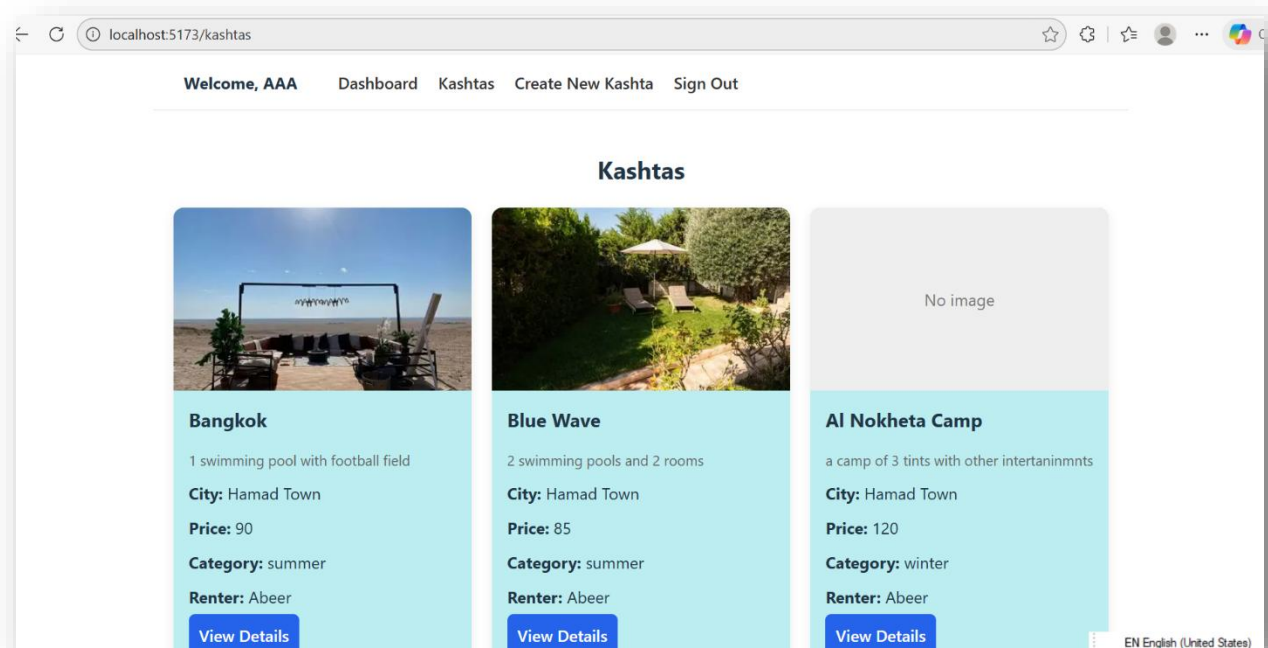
localhost:5173/kashtas

Welcome, AAA Dashboard Kashtas Create New Kashta Sign Out

Kashtas

Bangkok

1 swimming pool with football field

City: Hamad Town

Price: 90

Category: summer

Renter: Abeer

View Details

Blue Wave

2 swimming pools and 2 rooms

City: Hamad Town

Price: 85

Category: summer

Renter: Abeer

View Details

No image

Al Nokheta Camp

a camp of 3 tints with other intertaninmnts

City: Hamad Town

Price: 120

Category: winter

Renter: Abeer

View Details

EN English (United States)